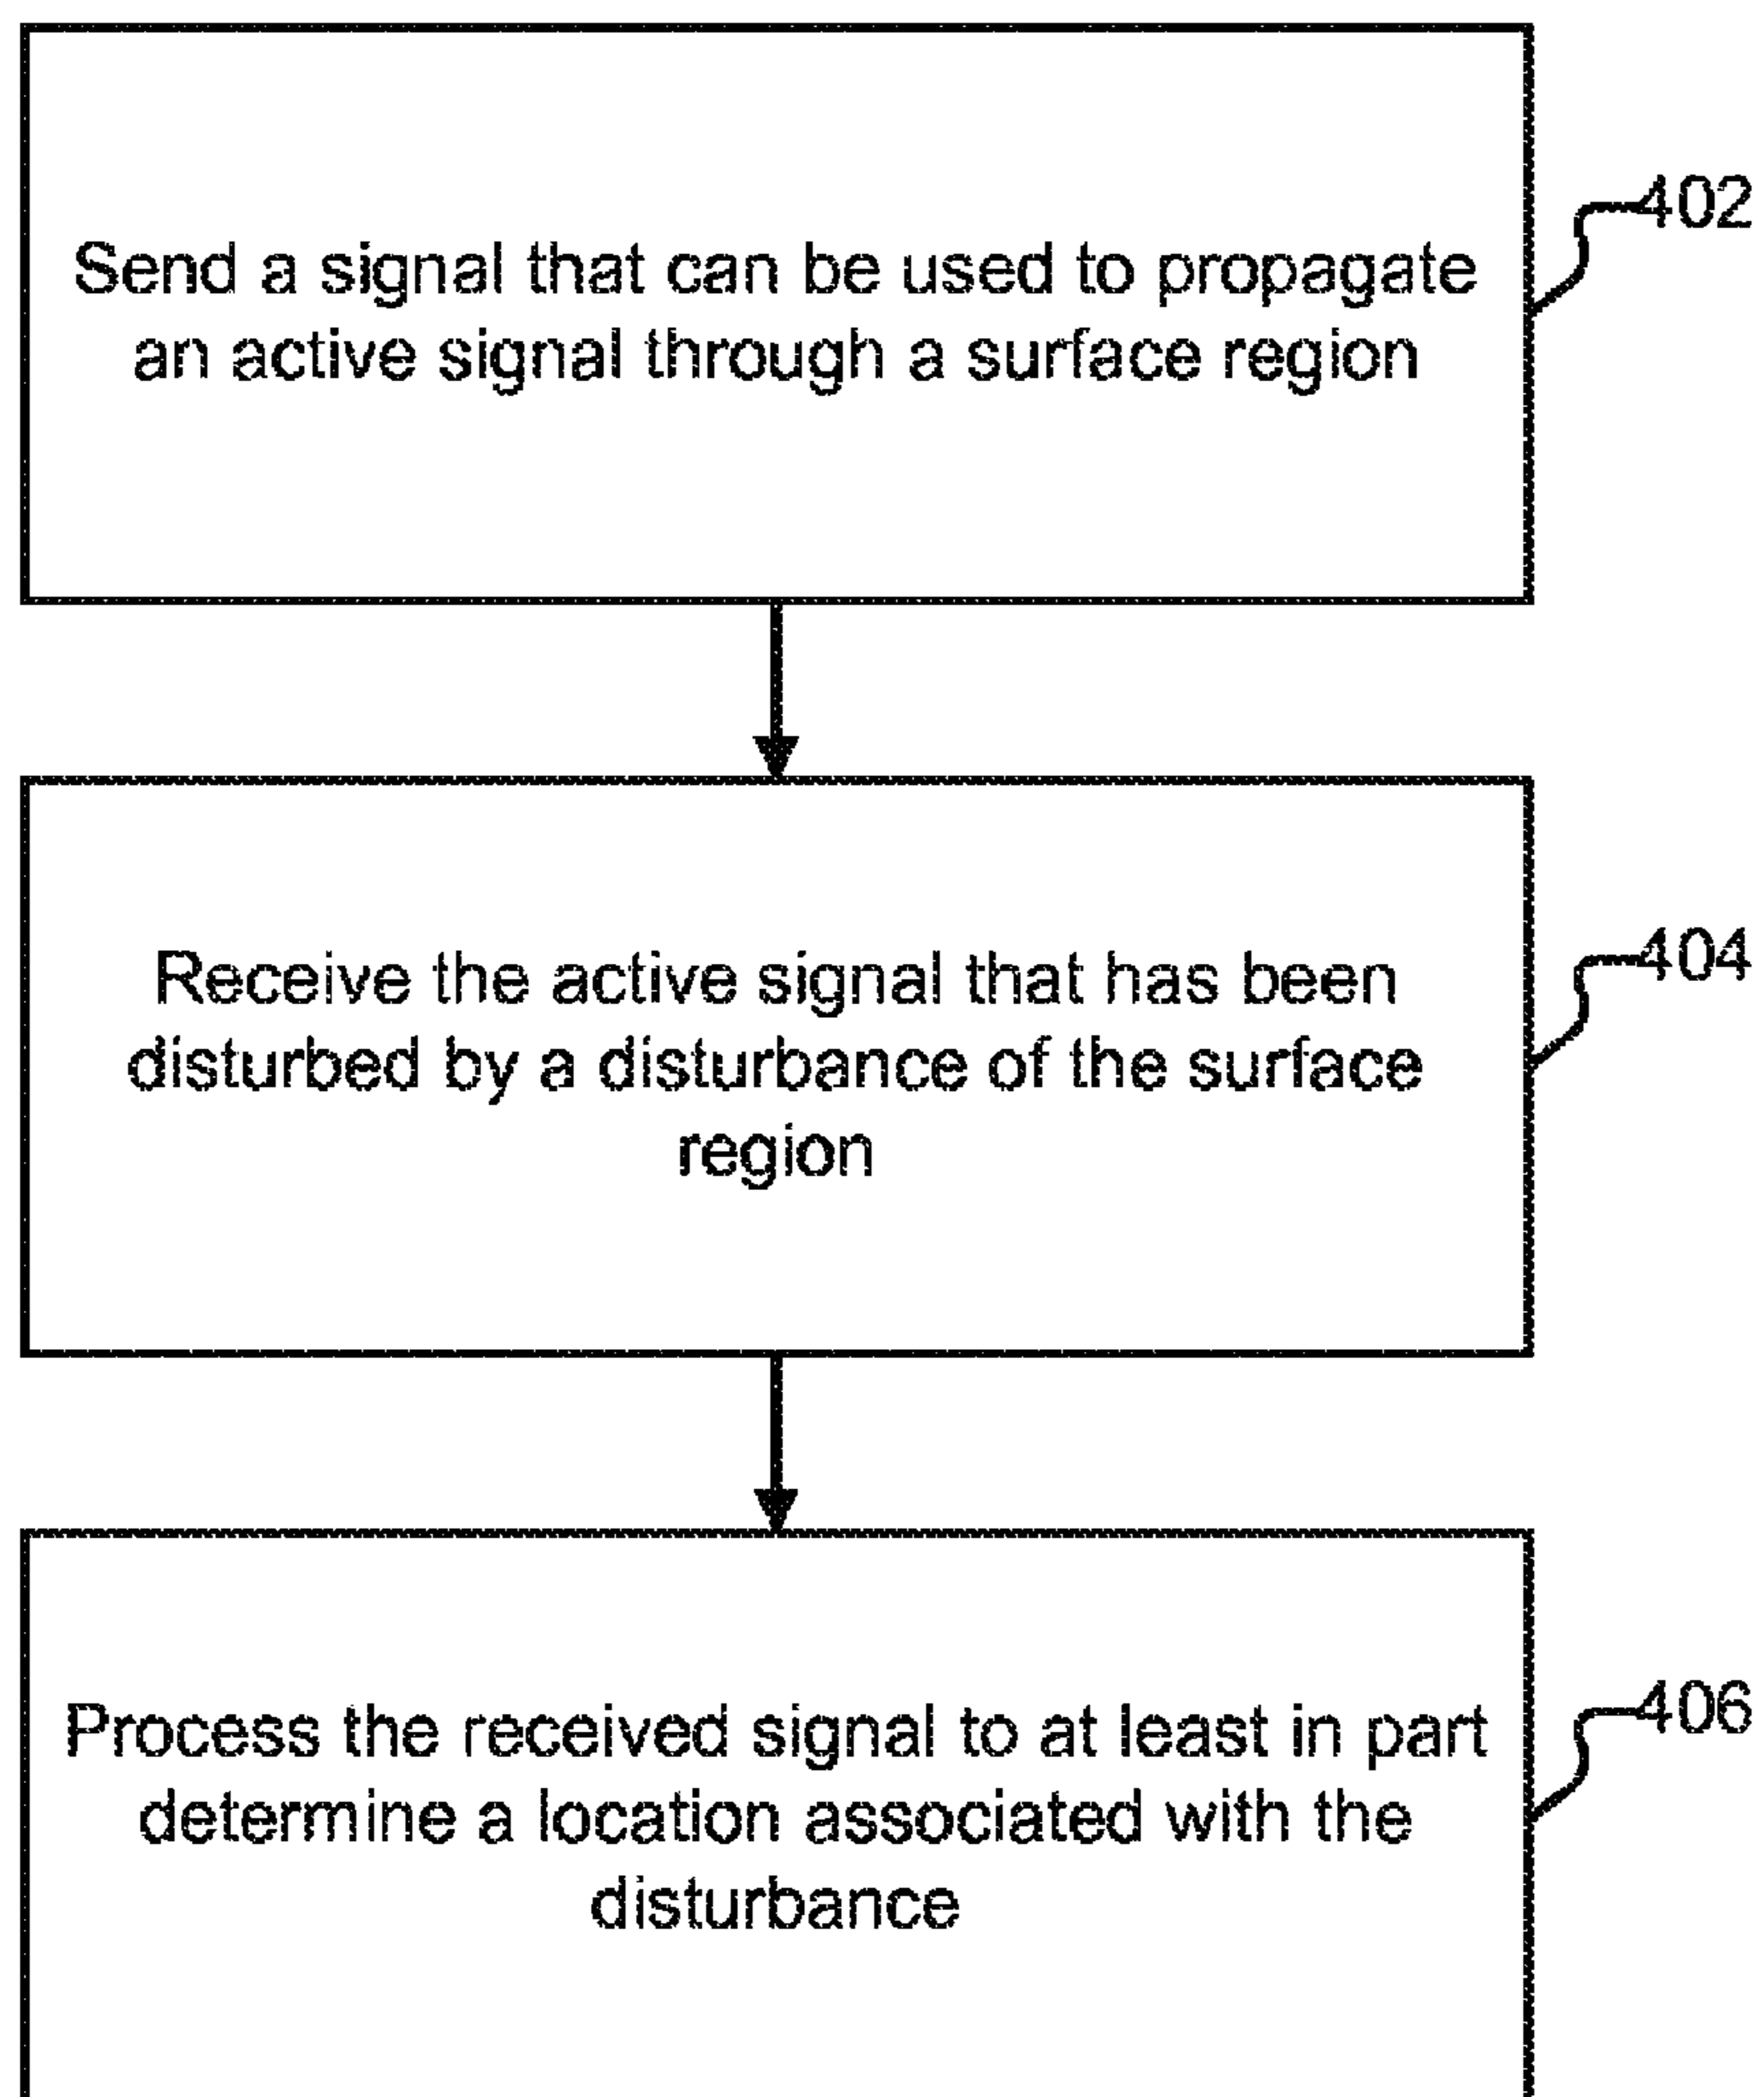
Send a signal that can be used to propagate an active signal through a surface region

402

Receive the active signal that has been disturbed by a disturbance of the surface region

404

Process the received signal to at least in part determine a location associated with the disturbance

406